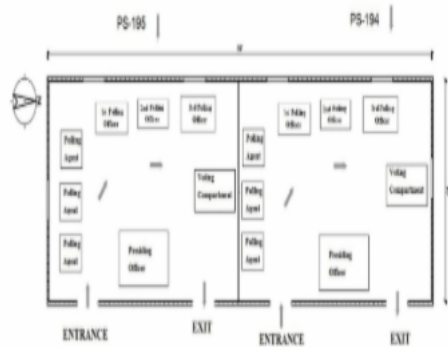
PS-195

PS-194

W

N

1st Polling Officer

2nd Polling Officer

3rd Polling Officer

Polling Agent

Polling Agent

Polling Agent

Voting Compartment

Presiding Officer

ENTRANCE

EXIT

1st Polling Officer

2nd Polling Officer

3rd Polling Officer

Polling Agent

Polling Agent

Polling Agent

Voting Compartment

Presiding Officer

ENTRANCE

EXIT